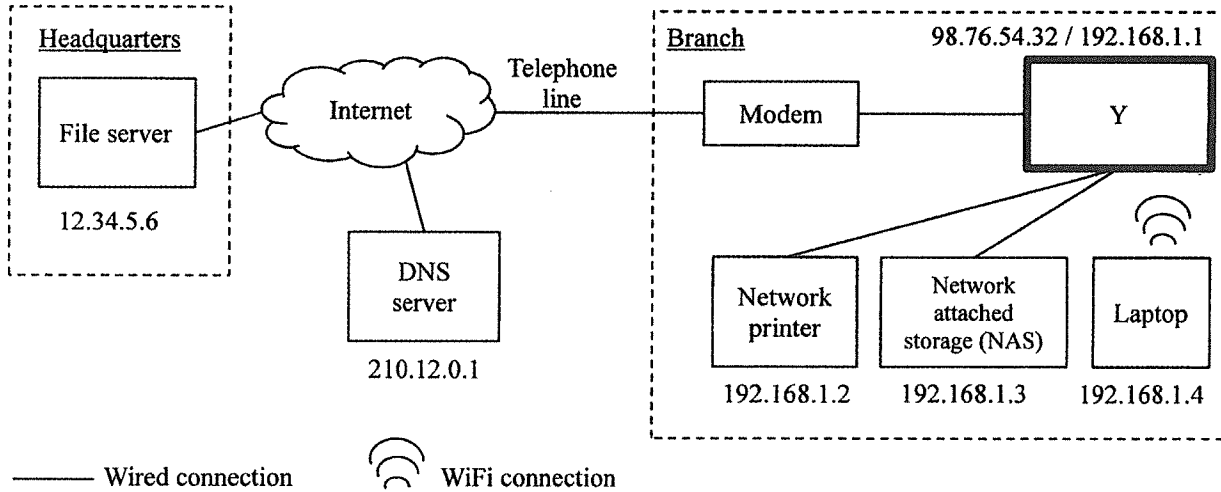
Headquarters

File server

12.34.5.6

Internet

Telephone line

DNS server

210.12.0.1

Branch

98.76.54.32 / 192.168.1.1

Modem

Y

Network printer

192.168.1.2

Network attached storage (NAS)

192.168.1.3

Laptop

192.168.1.4

Wired connection

WiFi connection